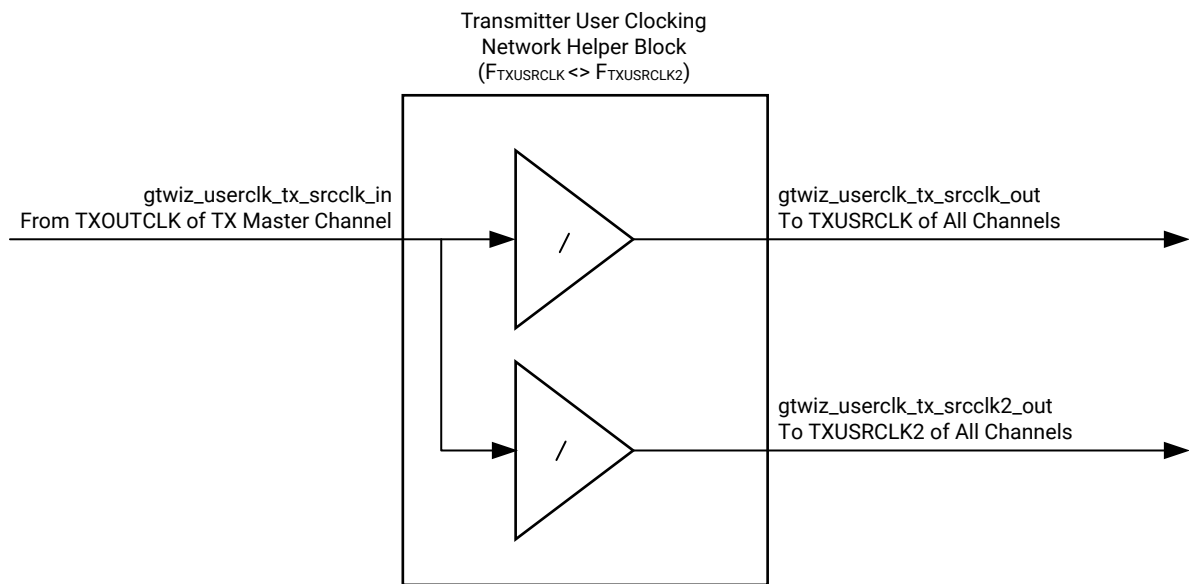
Transmitter User Clocking Network Helper Block ($F_{TXUSRCLK}$ <> $F_{TXUSRCLK2}$)

gtwiz_userclk_tx_srcclk_in
From TXOUTCLK of TX Master Channel

/

/

gtwiz_userclk_tx_srcclk_out
To TXUSRCLK of All Channels

gtwiz_userclk_tx_srcclk2_out
To TXUSRCLK2 of All Channels